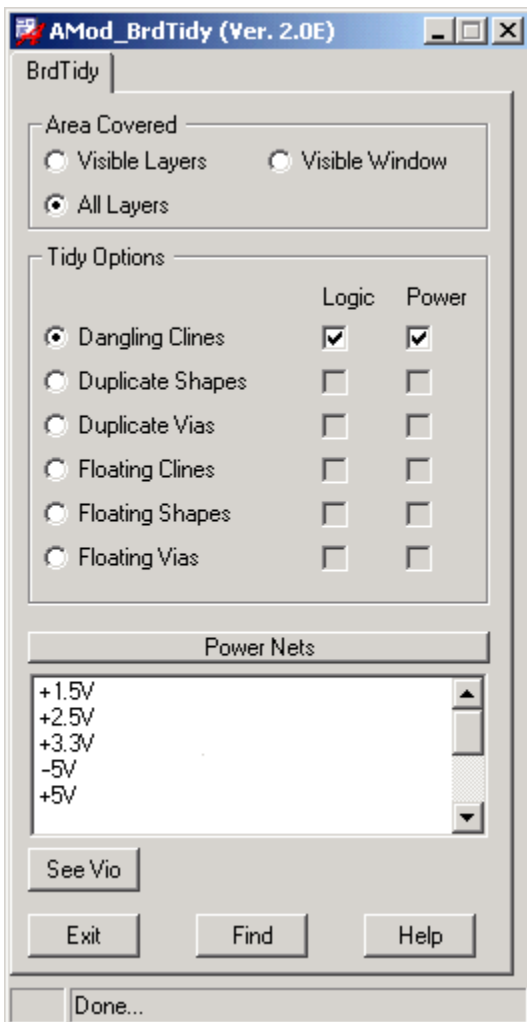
AMod_BrdTidy (Ver. 2.0E)

BrdTidy

Area Covered

Visible Layers

Visible Window

All Layers

Tidy Options

Logic

Power

Dangling Clines

Duplicate Shapes

Duplicate Vias

Floating Clines

Floating Shapes

Floating Vias

Power Nets

+1.5V
+2.5V
+3.3V
-5V
+5V

See Vio

Exit

Find

Help

Done...